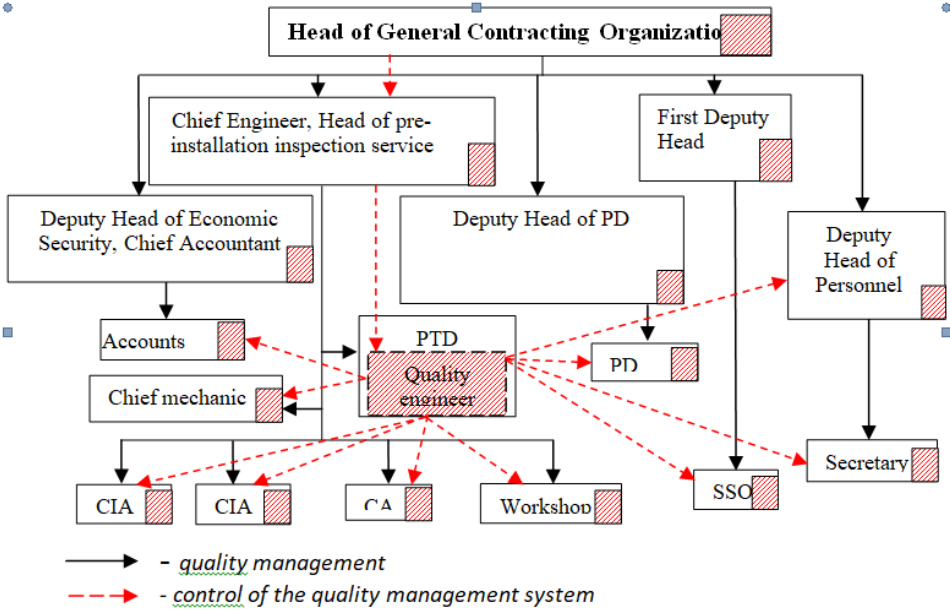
Head of General Contracting Organizatio

Chief Engineer, Head of pre-installation inspection service

First Deputy Head

Deputy Head of Economic Security, Chief Accountant

Deputy Head of PD

Deputy Head of Personnel

Accounts

PTD

Quality engineer

PD

Chief mechanic

Secretary

SSO

CIA

CIA

CA

Workshop

– quality management

- control of the quality management system